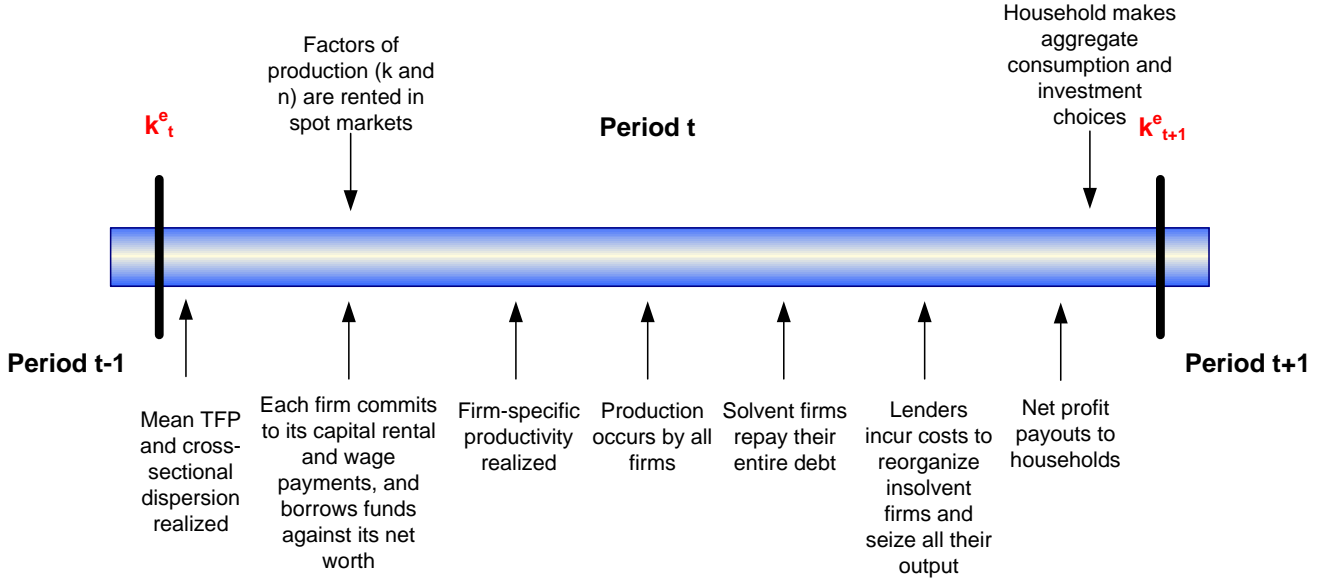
Household makes aggregate consumption and investment choices

Factors of production (k and n) are rented in spot markets

$k^e_t$

Period t

$k^e_{t+1}$

Period t-1

Period t+1

Mean TFP and cross-sectional dispersion realized

Each firm commits to its capital rental and wage payments, and borrows funds against its net worth

Firm-specific productivity realized

Production occurs by all firms

Solvent firms repay their entire debt

Lenders incur costs to reorganize insolvent firms and seize all their output

Net profit payouts to households